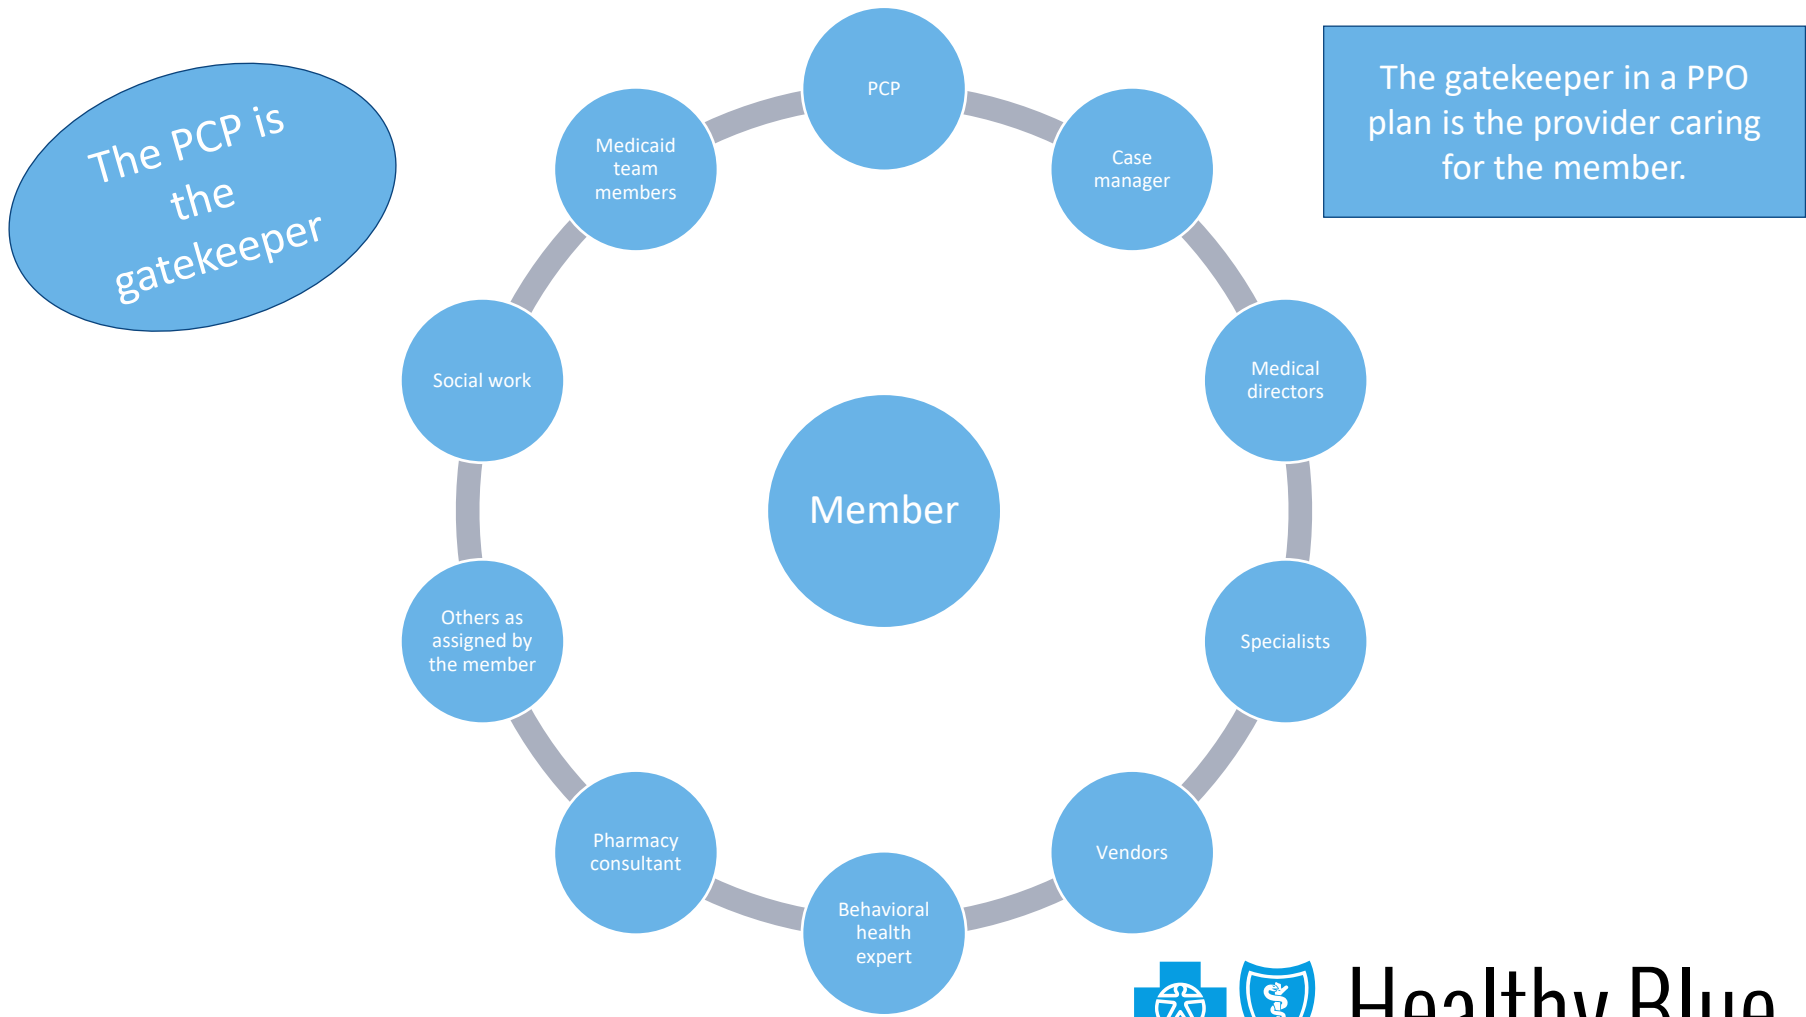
The PCP is the gatekeeper

The gatekeeper in a PPO plan is the provider caring for the member.

PCP

Case manager

Medical directors

Specialists

Vendors

Behavioral health expert

Pharmacy consultant

Others as assigned by the member

Social work

Medicaid team members

Member

Healthy Blue